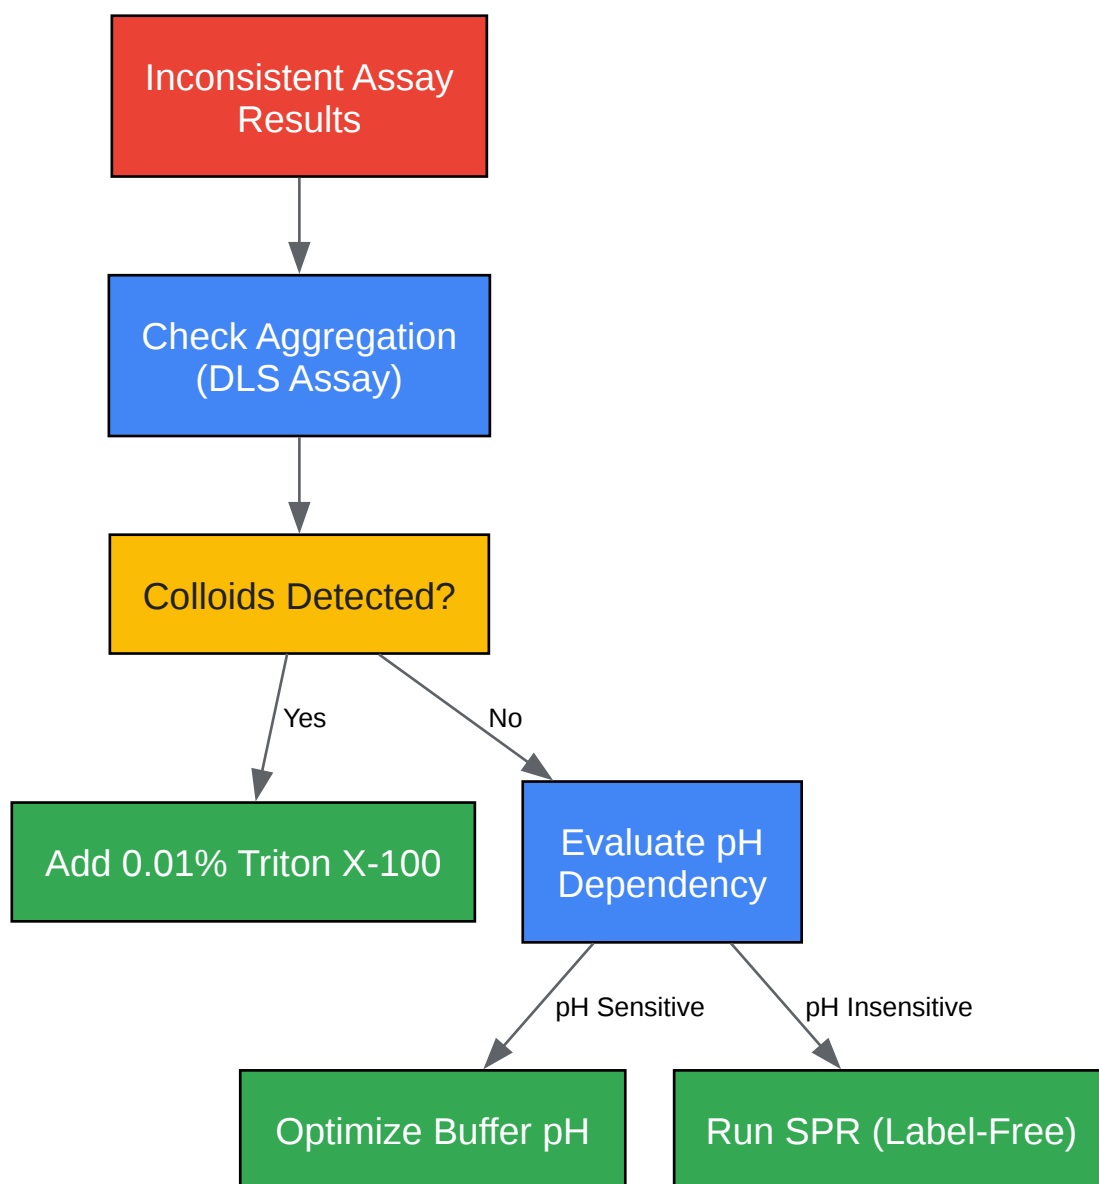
Inconsistent Assay Results

Check Aggregation (DLS Assay)

Colloids Detected?

Yes

No

Add 0.01% Triton X-100

Evaluate pH Dependency

pH Sensitive

pH Insensitive

Optimize Buffer pH

Run SPR (Label-Free)